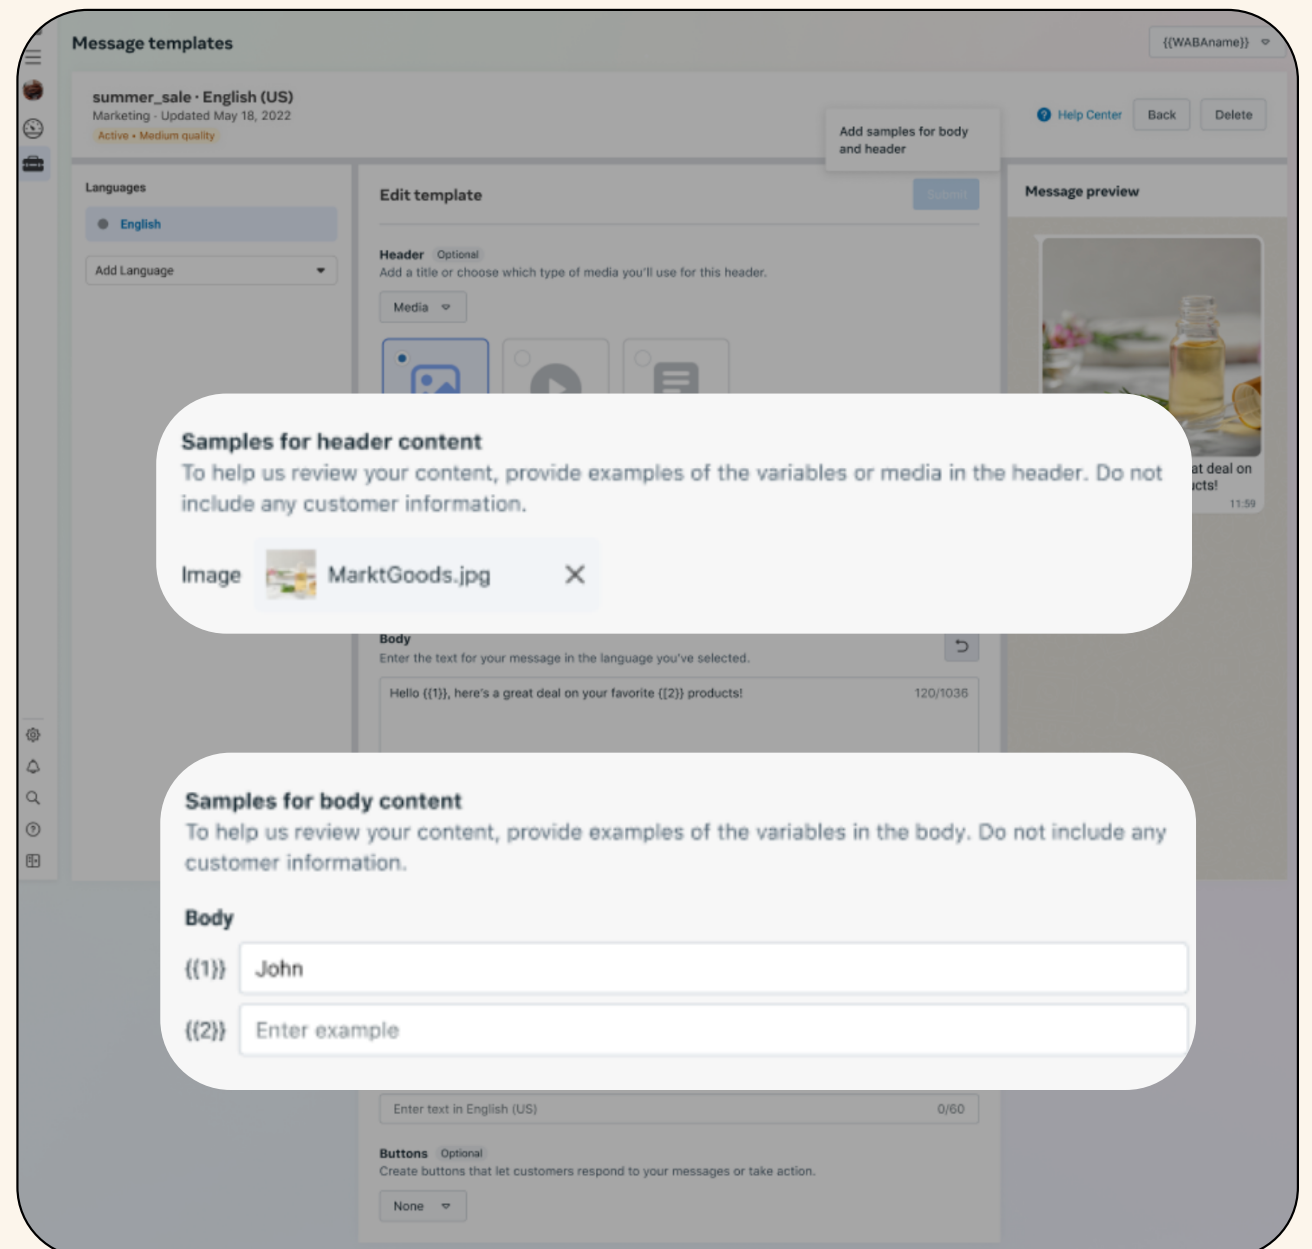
Message templates

{{WABAname}}

summer_sale · English (US)
Marketing · Updated May 18, 2022
Active • Medium quality

Add samples for body and header

Help Center Back Delete

Languages
English
Add Language

Edit template
Submit

Header Optional
Add a title or choose which type of media you'll use for this header.
Media

Message preview

Samples for header content
To help us review your content, provide examples of the variables or media in the header. Do not include any customer information.

Image MarktGoods.jpg

at deal on
icts!
11:59

Body
Enter the text for your message in the language you've selected.
Hello {{1}}, here's a great deal on your favorite {{2}} products! 120/1036

Samples for body content
To help us review your content, provide examples of the variables in the body. Do not include any customer information.

Body
{{1}} John
{{2}} Enter example

Enter text in English (US) 0/60

Buttons Optional
Create buttons that let customers respond to your messages or take action.
None